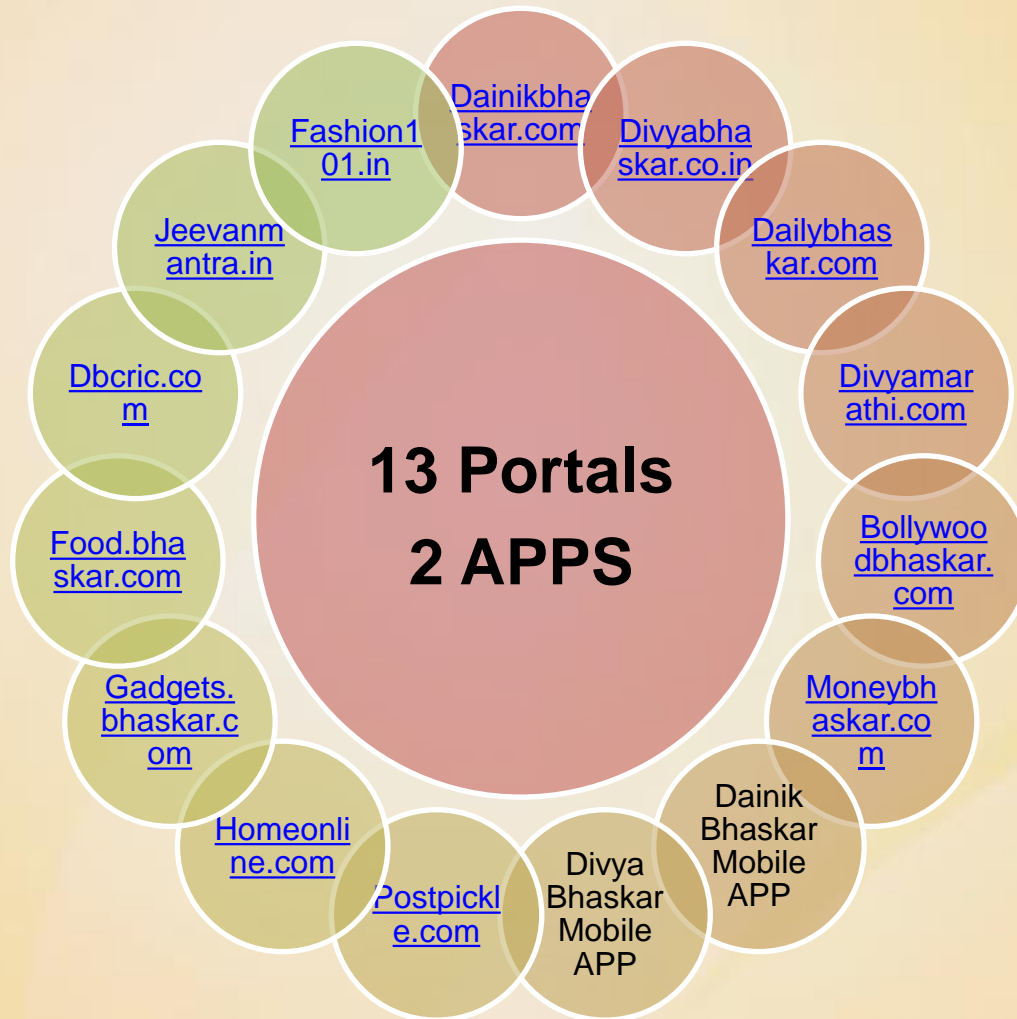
13 Portals
2 APPS

Dainikbhaskar.com

Divyabhaskar.co.in

Dailybhaskar.com

Divyamarathi.com

Bollywoodbhaskar.com

Moneybhaskar.com

Dainik Bhaskar Mobile APP

Divya Bhaskar Mobile APP

Postpickle.com

Homeonline.com

Gadgets.bhaskar.com

Food.bhaskar.com

Dbcric.com

Jeevanmantra.in

Fashion101.in